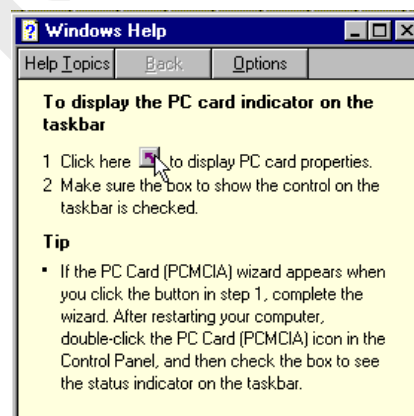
Windows Help

Help Topics | Back | Options

To display the PC card indicator on the taskbar

1 Click here to display PC card properties.
2 Make sure the box to show the control on the taskbar is checked.

Tip

• If the PC Card (PCMCIA) wizard appears when you click the button in step 1, complete the wizard. After restarting your computer, double-click the PC Card (PCMCIA) icon in the Control Panel, and then check the box to see the status indicator on the taskbar.